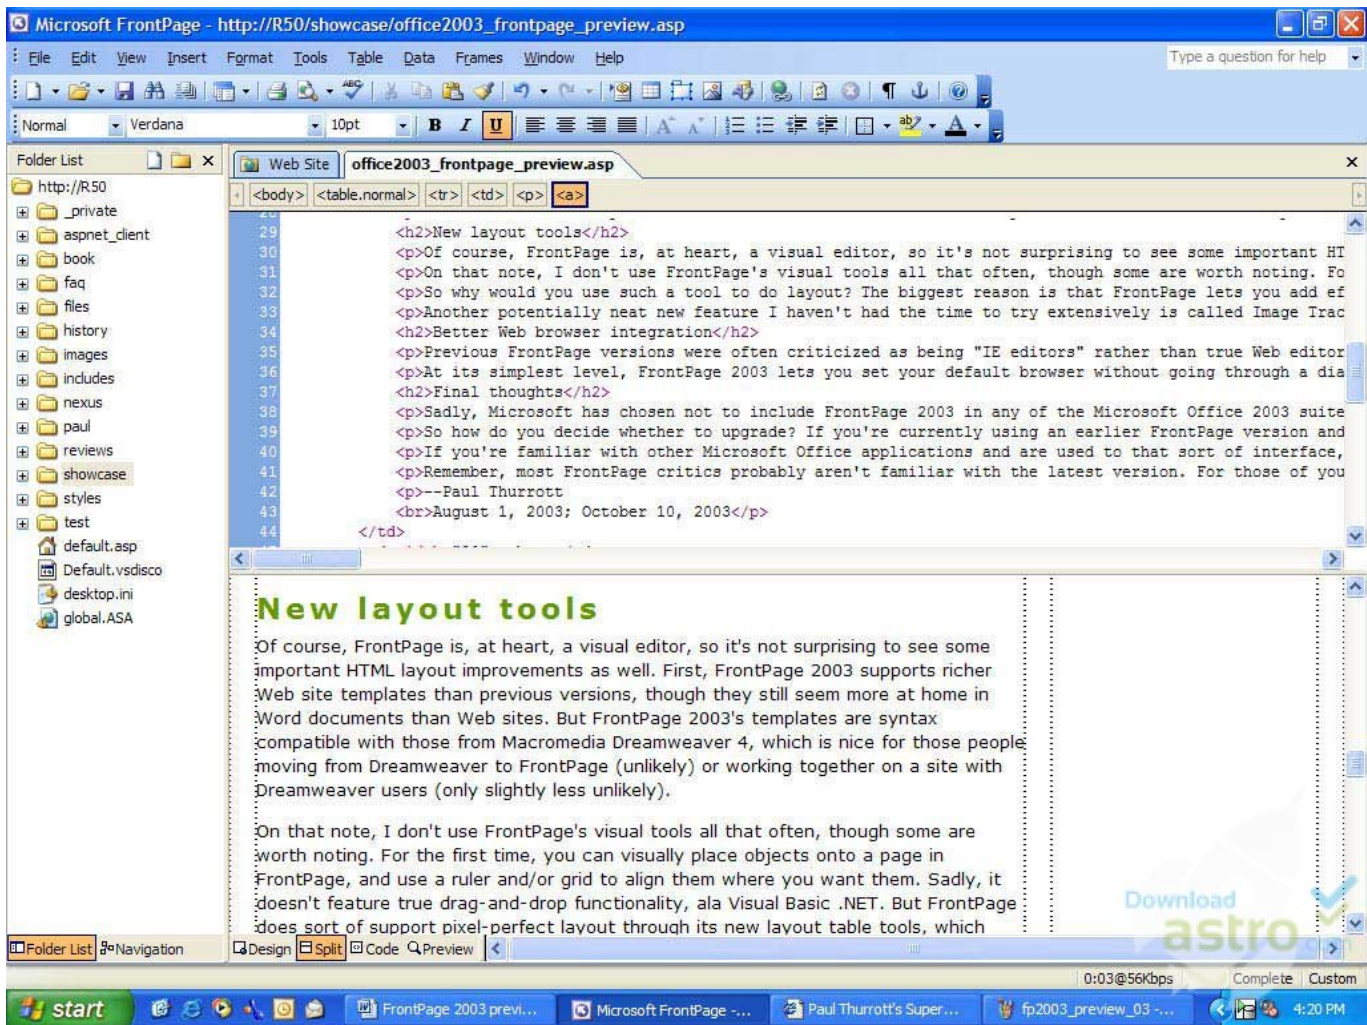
Microsoft FrontPage - http://R50/showcase/office2003_frontpage_preview.asp

File Edit View Insert Format Tools Table Data Frames Window Help

Type a question for help

Normal Verdana 10pt B I U

Folder List

http://R50
_private
aspnet_client
book
faq
files
history
images
includes
nexus
paul
reviews
showcase
styles
test
default.asp
Default.vsdisco
desktop.ini
global.ASA

Web Site office2003_frontpage_preview.asp

<body> <table.normal> <tr> <td> <p> <a>

29 <h2>New layout tools</h2>
30 <p>Of course, FrontPage is, at heart, a visual editor, so it's not surprising to see some important HT
31 <p>On that note, I don't use FrontPage's visual tools all that often, though some are worth noting. Fo
32 <p>So why would you use such a tool to do layout? The biggest reason is that FrontPage lets you add ef
33 <p>Another potentially neat new feature I haven't had the time to try extensively is called Image Trac
34 <h2>Better Web browser integration</h2>
35 <p>Previous FrontPage versions were often criticized as being "IE editors" rather than true Web editor
36 <p>At its simplest level, FrontPage 2003 lets you set your default browser without going through a dia
37 <h2>Final thoughts</h2>
38 <p>Sadly, Microsoft has chosen not to include FrontPage 2003 in any of the Microsoft Office 2003 suite
39 <p>So how do you decide whether to upgrade? If you're currently using an earlier FrontPage version and
40 <p>If you're familiar with other Microsoft Office applications and are used to that sort of interface,
41 <p>Remember, most FrontPage critics probably aren't familiar with the latest version. For those of you
42 <p>--Paul Thurrott
43 <br>August 1, 2003; October 10, 2003</p>
44 </td>

New layout tools

Of course, FrontPage is, at heart, a visual editor, so it's not surprising to see some important HTML layout improvements as well. First, FrontPage 2003 supports richer Web site templates than previous versions, though they still seem more at home in Word documents than Web sites. But FrontPage 2003's templates are syntax compatible with those from Macromedia Dreamweaver 4, which is nice for those people moving from Dreamweaver to FrontPage (unlikely) or working together on a site with Dreamweaver users (only slightly less unlikely).

On that note, I don't use FrontPage's visual tools all that often, though some are worth noting. For the first time, you can visually place objects onto a page in FrontPage, and use a ruler and/or grid to align them where you want them. Sadly, it doesn't feature true drag-and-drop functionality, ala Visual Basic .NET. But FrontPage does sort of support pixel-perfect layout through its new layout table tools, which

Download astro

Folder List Navigation Design Split Code Preview

0:03@56Kbps Complete Custom

start FrontPage 2003 previ... Microsoft FrontPage -... Paul Thurrott's Super... fp2003_preview_03 -... 4:20 PM